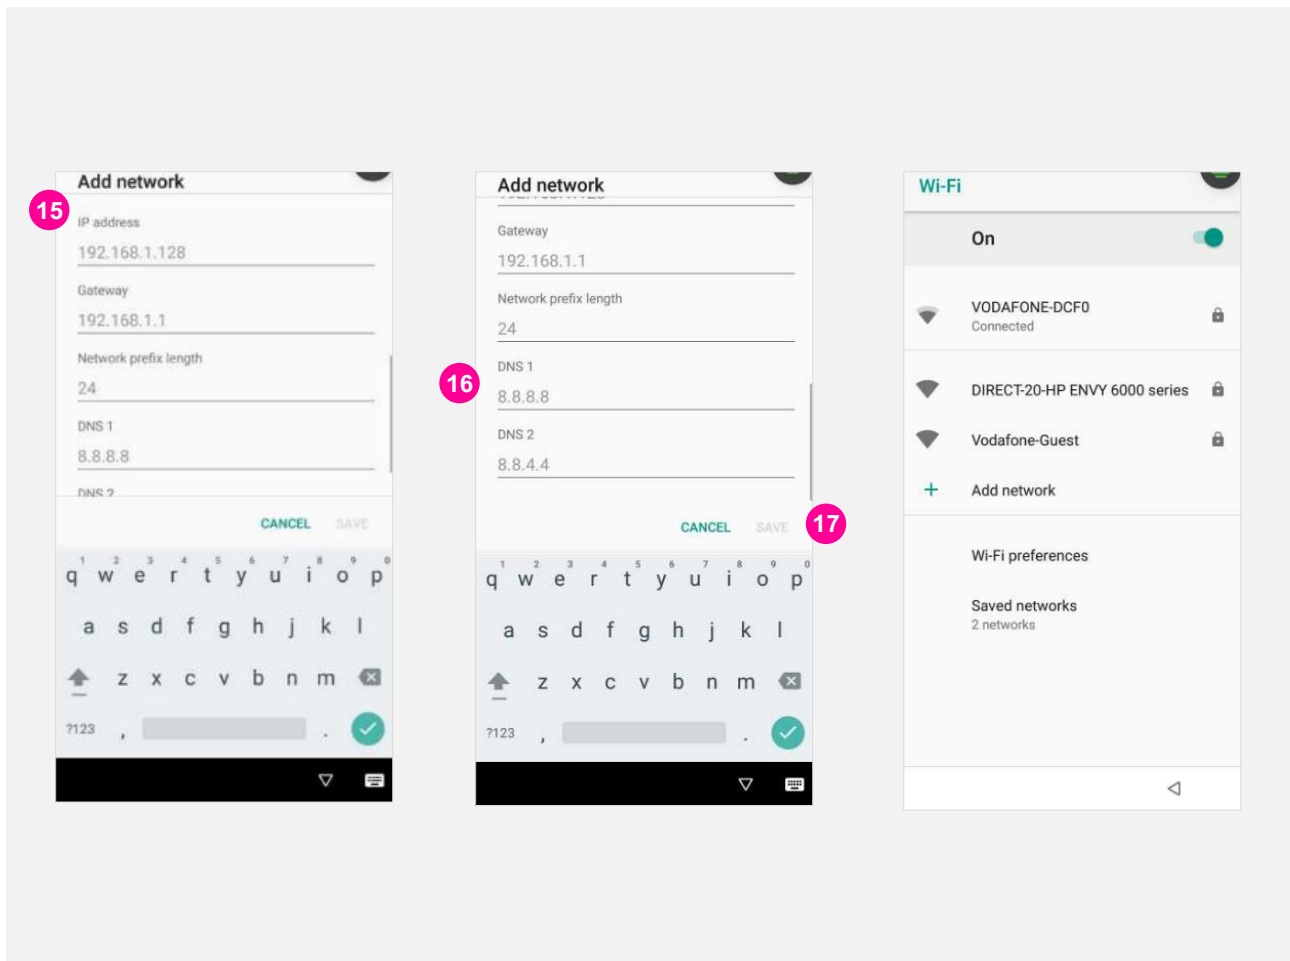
Add network
15
IP address
192.168.1.128
Gateway
192.168.1.1
Network prefix length
24
DNS 1
8.8.8.8
DNS 2
CANCEL SAVE
1 2 3 4 5 6 7 8 9 0
q w e r t y u i o p
a s d f g h j k l
z x c v b n m
?123 , .

Add network
Gateway
192.168.1.1
Network prefix length
24
16
DNS 1
8.8.8.8
DNS 2
8.8.4.4
CANCEL SAVE
17
1 2 3 4 5 6 7 8 9 0
q w e r t y u i o p
a s d f g h j k l
z x c v b n m
?123 , .

Wi-Fi
On
VODAFONE-DCF0
Connected
DIRECT-20-HP ENVY 6000 series
Vodafone-Guest
Add network
Wi-Fi preferences
Saved networks
2 networks